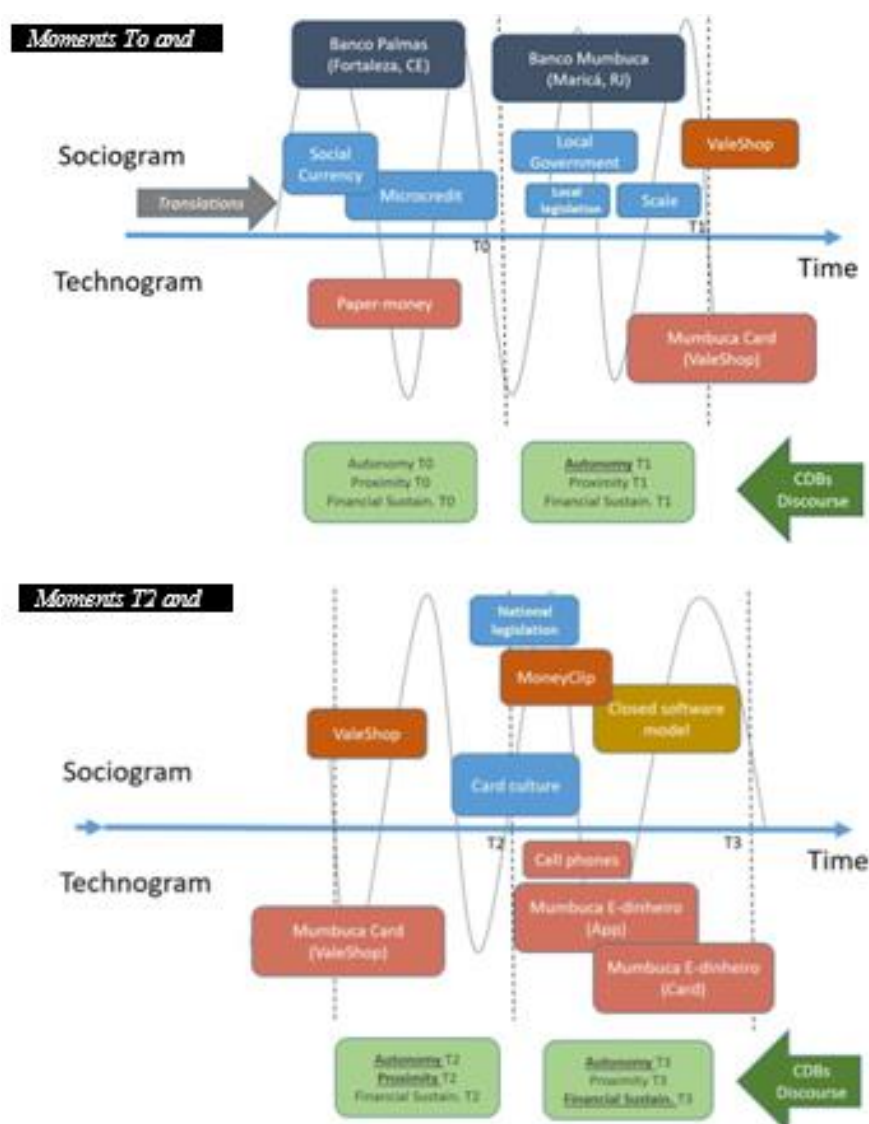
Moments To and

Banco Palmas (Fortaleza, CE)

Banco Mumbuca (Maricá, RJ)

Sociogram

Social Currency

Local Government

ValeShop

Translations

Microcredit

Local legislation

Scale

T0

T1

Time

Technogram

Paper-money

Mumbuca Card (ValeShop)

Autonomy T0
Proximity T0
Financial Sustain. T0

Autonomy T1
Proximity T1
Financial Sustain. T1

CDBs Discourse

Moments T2 and

National legislation

MoneyClip

Closed software model

ValeShop

Sociogram

Card culture

T2

T3

Time

Cell phones

Technogram

Mumbuca E-dinheiro (App)

Mumbuca Card (ValeShop)

Mumbuca E-dinheiro (Card)

Autonomy T2
Proximity T2
Financial Sustain. T2

Autonomy T3
Proximity T3
Financial Sustain. T3

CDBs Discourse